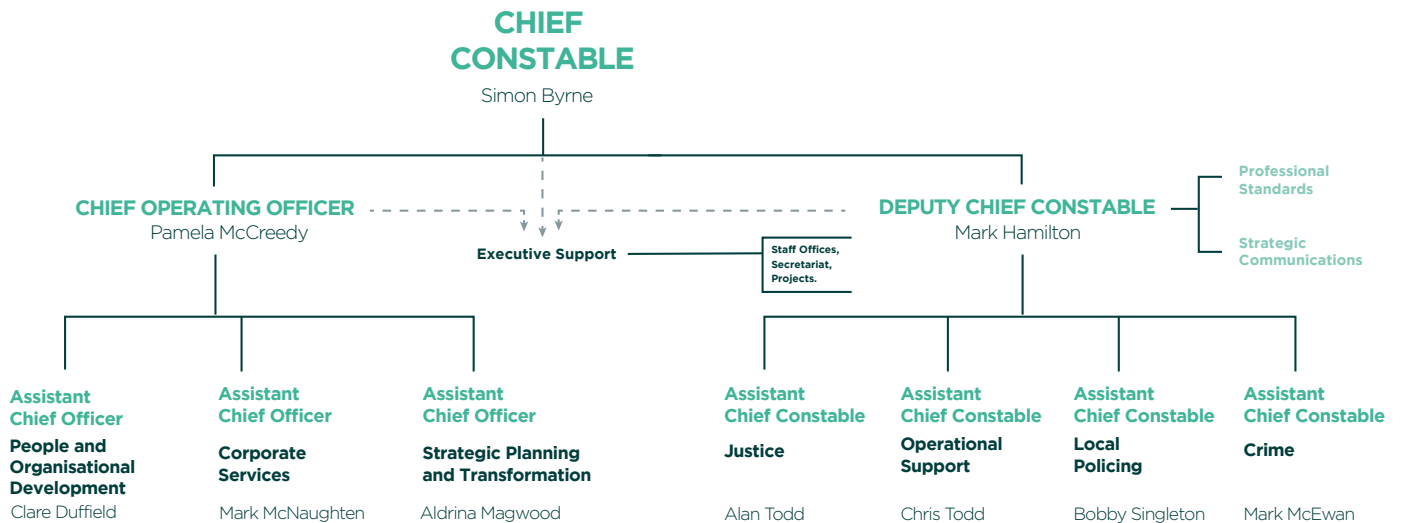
CHIEF CONSTABLE
Simon Byrne

CHIEF OPERATING OFFICER
Pamela McCreedy

DEPUTY CHIEF CONSTABLE
Mark Hamilton

Professional Standards

Strategic Communications

Executive Support

Staff Offices, Secretariat, Projects.

Assistant Chief Officer
People and Organisational Development
Clare Duffield

Assistant Chief Officer
Corporate Services
Mark McNaughten

Assistant Chief Officer
Strategic Planning and Transformation
Aldrina Magwood

Assistant Chief Constable
Justice
Alan Todd

Assistant Chief Constable
Operational Support
Chris Todd

Assistant Chief Constable
Local Policing
Bobby Singleton

Assistant Chief Constable
Crime
Mark McEwan